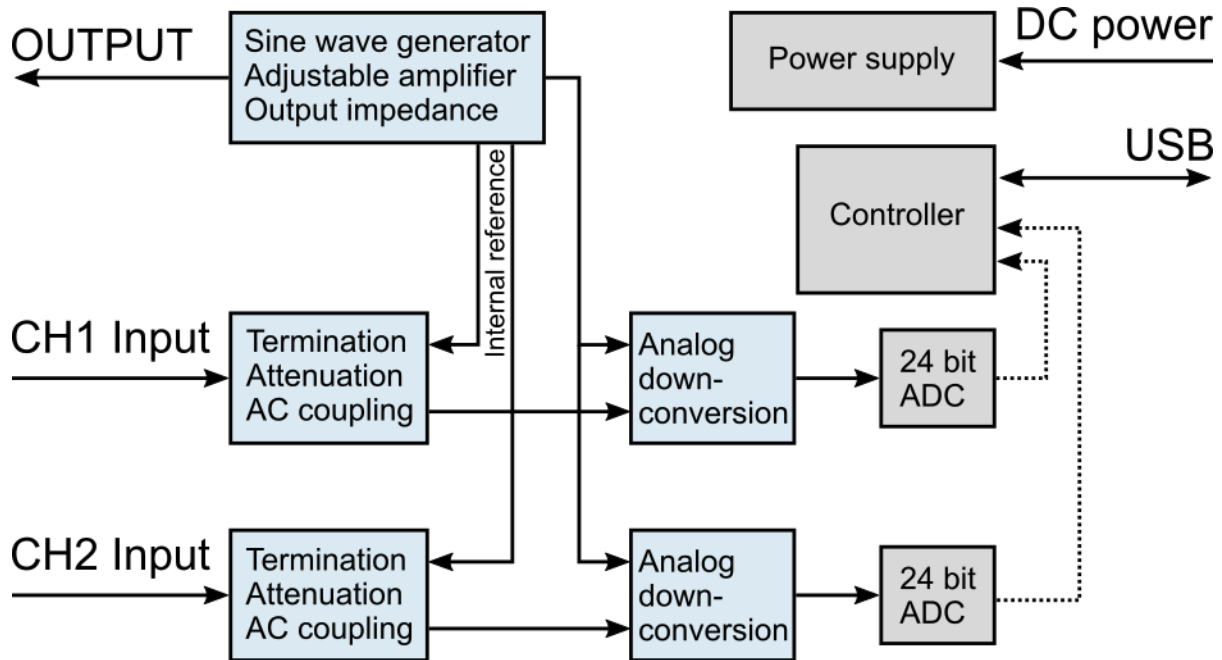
OUTPUT

Sine wave generator
Adjustable amplifier
Output impedance

DC power

Power supply

USB

Controller

Internal reference

CH1 Input

Termination
Attenuation
AC coupling

Analog
down-
conversion

24 bit
ADC

CH2 Input

Termination
Attenuation
AC coupling

Analog
down-
conversion

24 bit
ADC